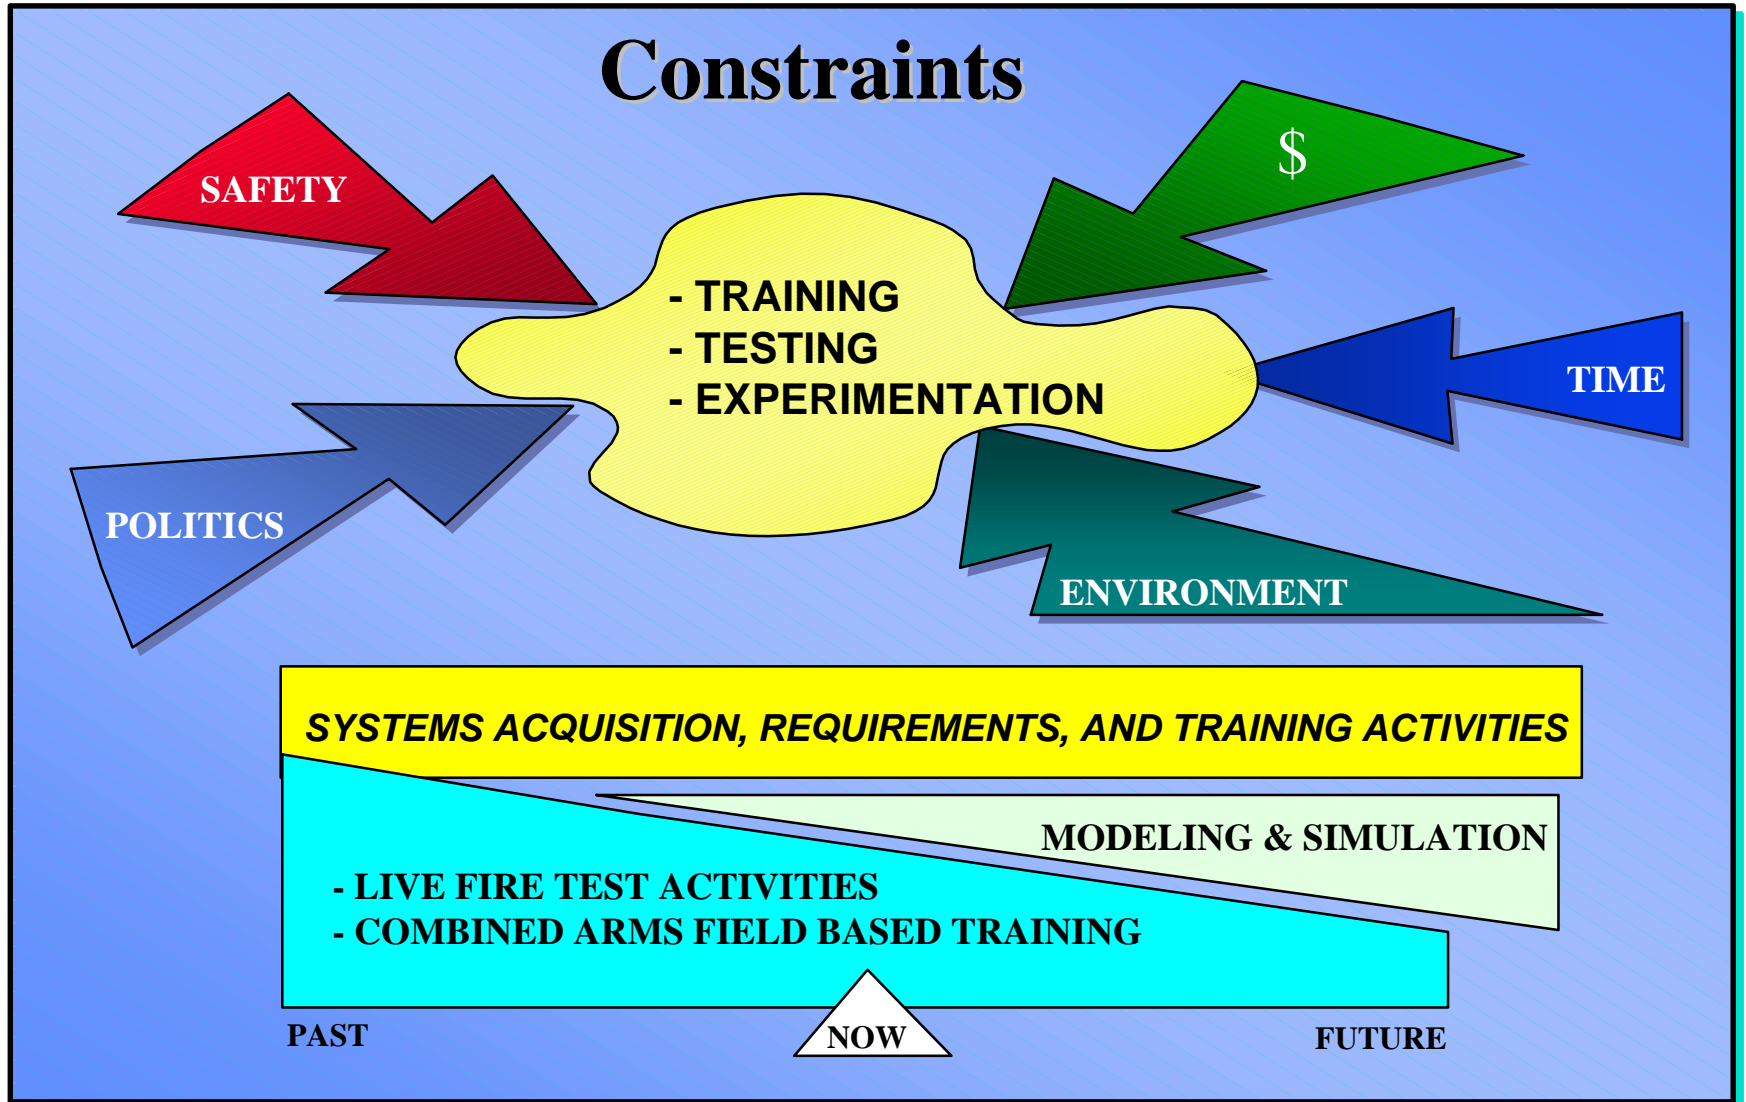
Constraints

SAFETY

$

- TRAINING
- TESTING
- EXPERIMENTATION

TIME

POLITICS

ENVIRONMENT

SYSTEMS ACQUISITION, REQUIREMENTS, AND TRAINING ACTIVITIES

MODELING & SIMULATION

- LIVE FIRE TEST ACTIVITIES
- COMBINED ARMS FIELD BASED TRAINING

PAST

NOW

FUTURE